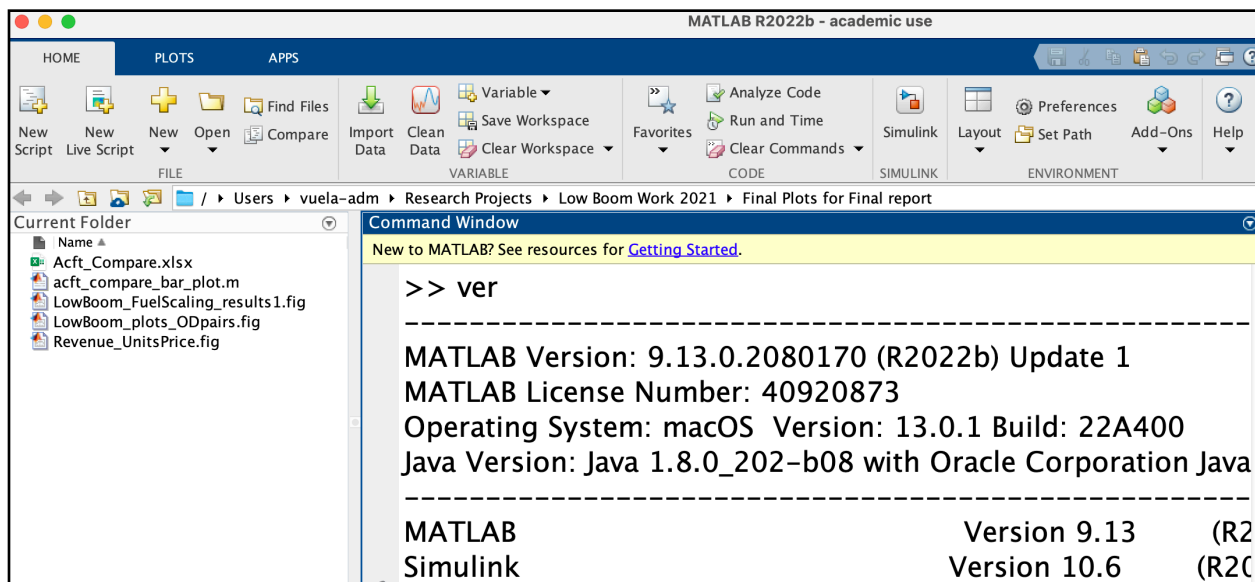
MATLAB R2022b - academic use

HOME PLOTS APPS

New Script New Live Script New Open Find Files Compare
FILE

Import Data Clean Data Variable Save Workspace Clear Workspace
VARIABLE

Favorites Analyze Code Run and Time Clear Commands
CODE

Simulink
SIMULINK

Layout Preferences Set Path Add-Ons Help
ENVIRONMENT

/ ▸ Users ▸ vuela-adm ▸ Research Projects ▸ Low Boom Work 2021 ▸ Final Plots for Final report

Current Folder
Name ▲
Acft_Compare.xlsx
acft_compare_bar_plot.m
LowBoom_FuelScaling_results1.fig
LowBoom_plots_ODpairs.fig
Revenue_UnitsPrice.fig

Command Window
New to MATLAB? See resources for Getting Started.

>> ver
-----------------------------------------------------------
MATLAB Version: 9.13.0.2080170 (R2022b) Update 1
MATLAB License Number: 40920873
Operating System: macOS Version: 13.0.1 Build: 22A400
Java Version: Java 1.8.0_202-b08 with Oracle Corporation Java
-----------------------------------------------------------
MATLAB Version 9.13 (R2
Simulink Version 10.6 (R2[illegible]